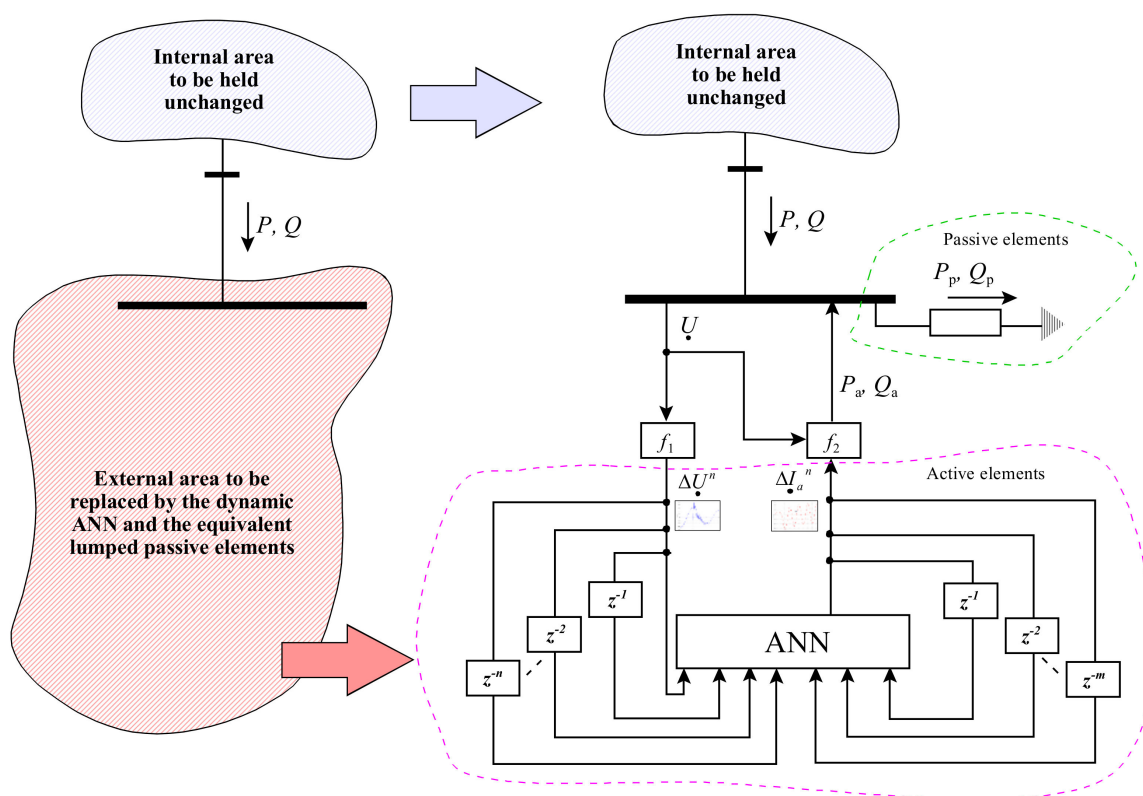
Internal area to be held unchanged

$P, Q$

External area to be replaced by the dynamic ANN and the equivalent lumped passive elements

Internal area to be held unchanged

$P, Q$

Passive elements

$P_p, Q_p$

$\dot{U}$

$P_a, Q_a$

$f_1$

$f_2$

$\Delta \dot{U}^n$

$\Delta \dot{I}_a^n$

Active elements

$z^{-1}$

$z^{-2}$

$z^{-n}$

ANN

$z^{-1}$

$z^{-2}$

$z^{-m}$